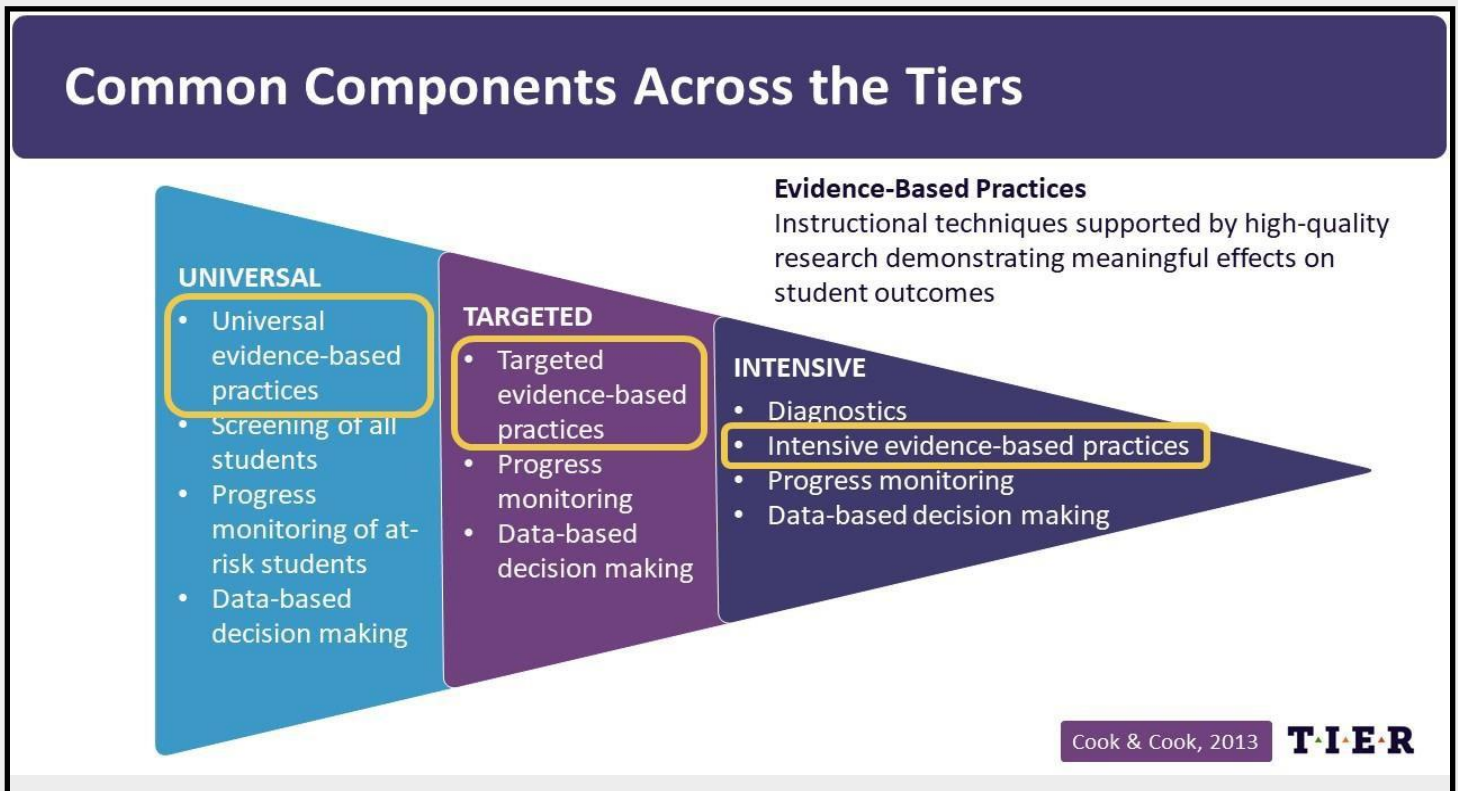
Common Components Across the Tiers

Evidence-Based Practices
Instructional techniques supported by high-quality research demonstrating meaningful effects on student outcomes

UNIVERSAL
- Universal evidence-based practices
- Screening of all students
- Progress monitoring of at-risk students
- Data-based decision making

TARGETED
- Targeted evidence-based practices
- Progress monitoring
- Data-based decision making

INTENSIVE
- Diagnostics
- Intensive evidence-based practices
- Progress monitoring
- Data-based decision making

Cook & Cook, 2013

T·I·E·R